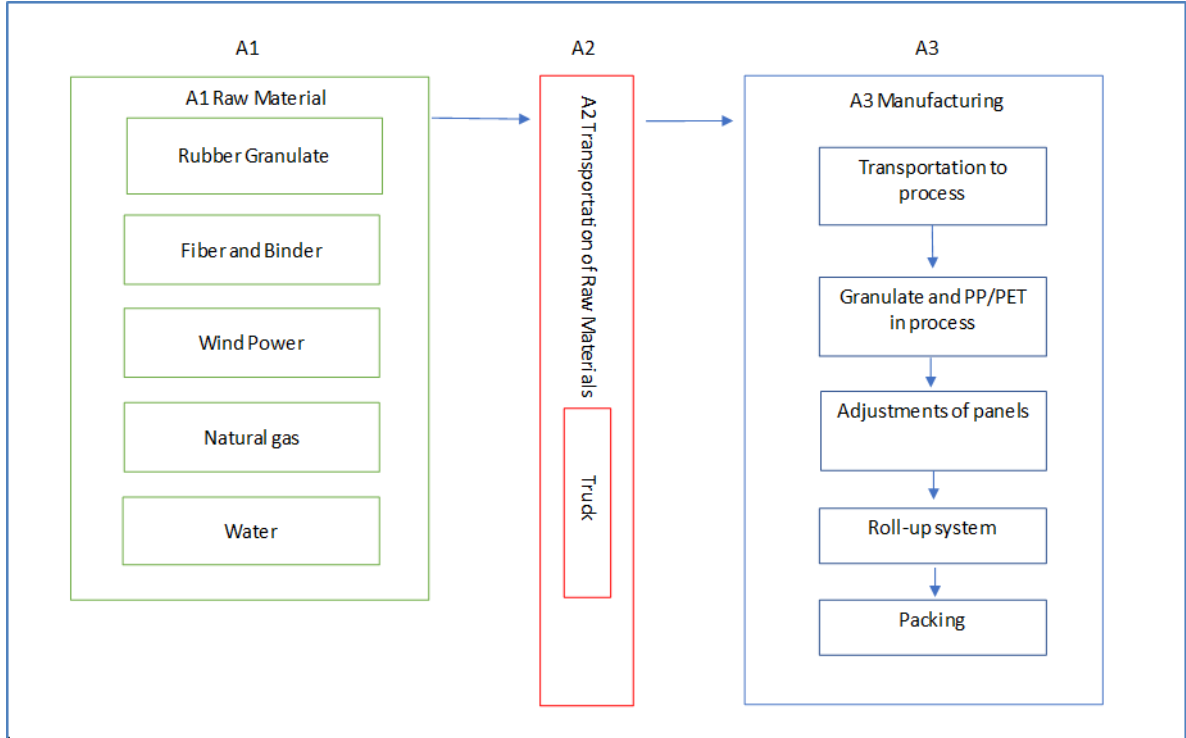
A1

A2

A3

A1 Raw Material

Rubber Granulate

Fiber and Binder

Wind Power

Natural gas

Water

A2 Transportation of Raw Materials

Truck

A3 Manufacturing

Transportation to process

Granulate and PP/PET in process

Adjustments of panels

Roll-up system

Packing